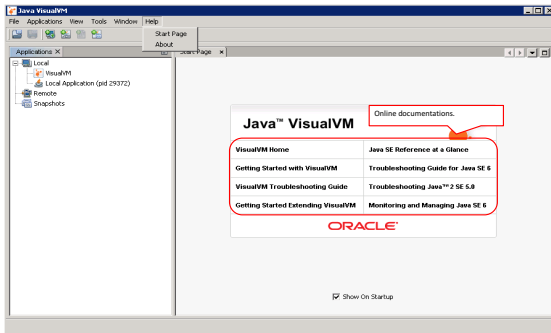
Java VisualVM

File Applications View Tools Window Help

Start Page
About

Applications ✕

Local
VisualVM
Local Application (pid 29372)
Remote
Snapshots

Start Page ✕

Java™ VisualVM

Online documentations.

| VisualVM Home | Java SE Reference at a Glance |
|---|---|
| Getting Started with VisualVM | Troubleshooting Guide for Java SE 6 |
| VisualVM Troubleshooting Guide | Troubleshooting Java™ 2 SE 5.0 |
| Getting Started Extending VisualVM | Monitoring and Managing Java SE 6 |

ORACLE

Show On Startup